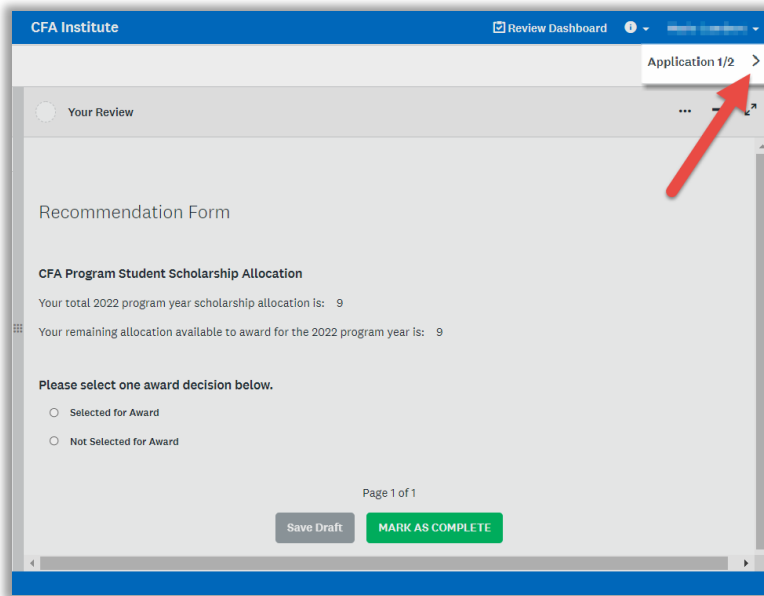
CFA Institute

Review Dashboard

Application 1/2

Your Review

Recommendation Form

CFA Program Student Scholarship Allocation

Your total 2022 program year scholarship allocation is: 9

Your remaining allocation available to award for the 2022 program year is: 9

Please select one award decision below.

Selected for Award

Not Selected for Award

Page 1 of 1

Save Draft

MARK AS COMPLETE